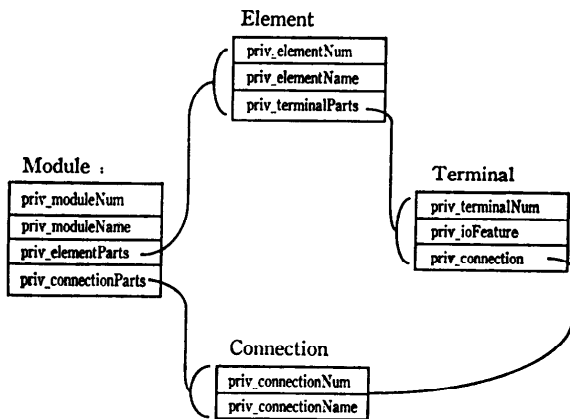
Element

priv_elementNum
priv_elementName
priv_terminalParts

Module :

priv_moduleNum
priv_moduleName
priv_elementParts
priv_connectionParts

Terminal

priv_terminalNum
priv_ioFeature
priv_connection

Connection

priv_connectionNum
priv_connectionName